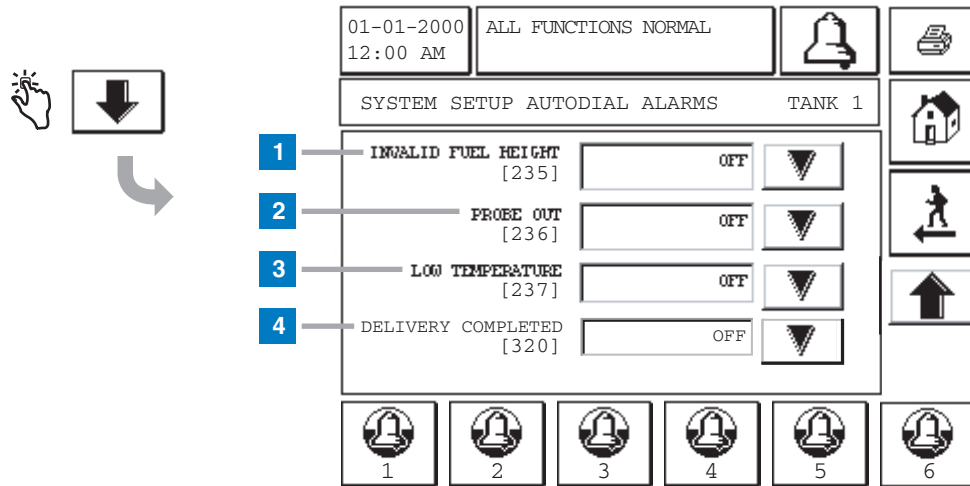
01-01-2000
12:00 AM

ALL FUNCTIONS NORMAL

SYSTEM SETUP AUTODIAL ALARMS TANK 1

1 INVALID FUEL HEIGHT [235] OFF

2 PROBE OUT [236] OFF

3 LOW TEMPERATURE [237] OFF

4 DELIVERY COMPLETED [320] OFF

1 2 3 4 5 6